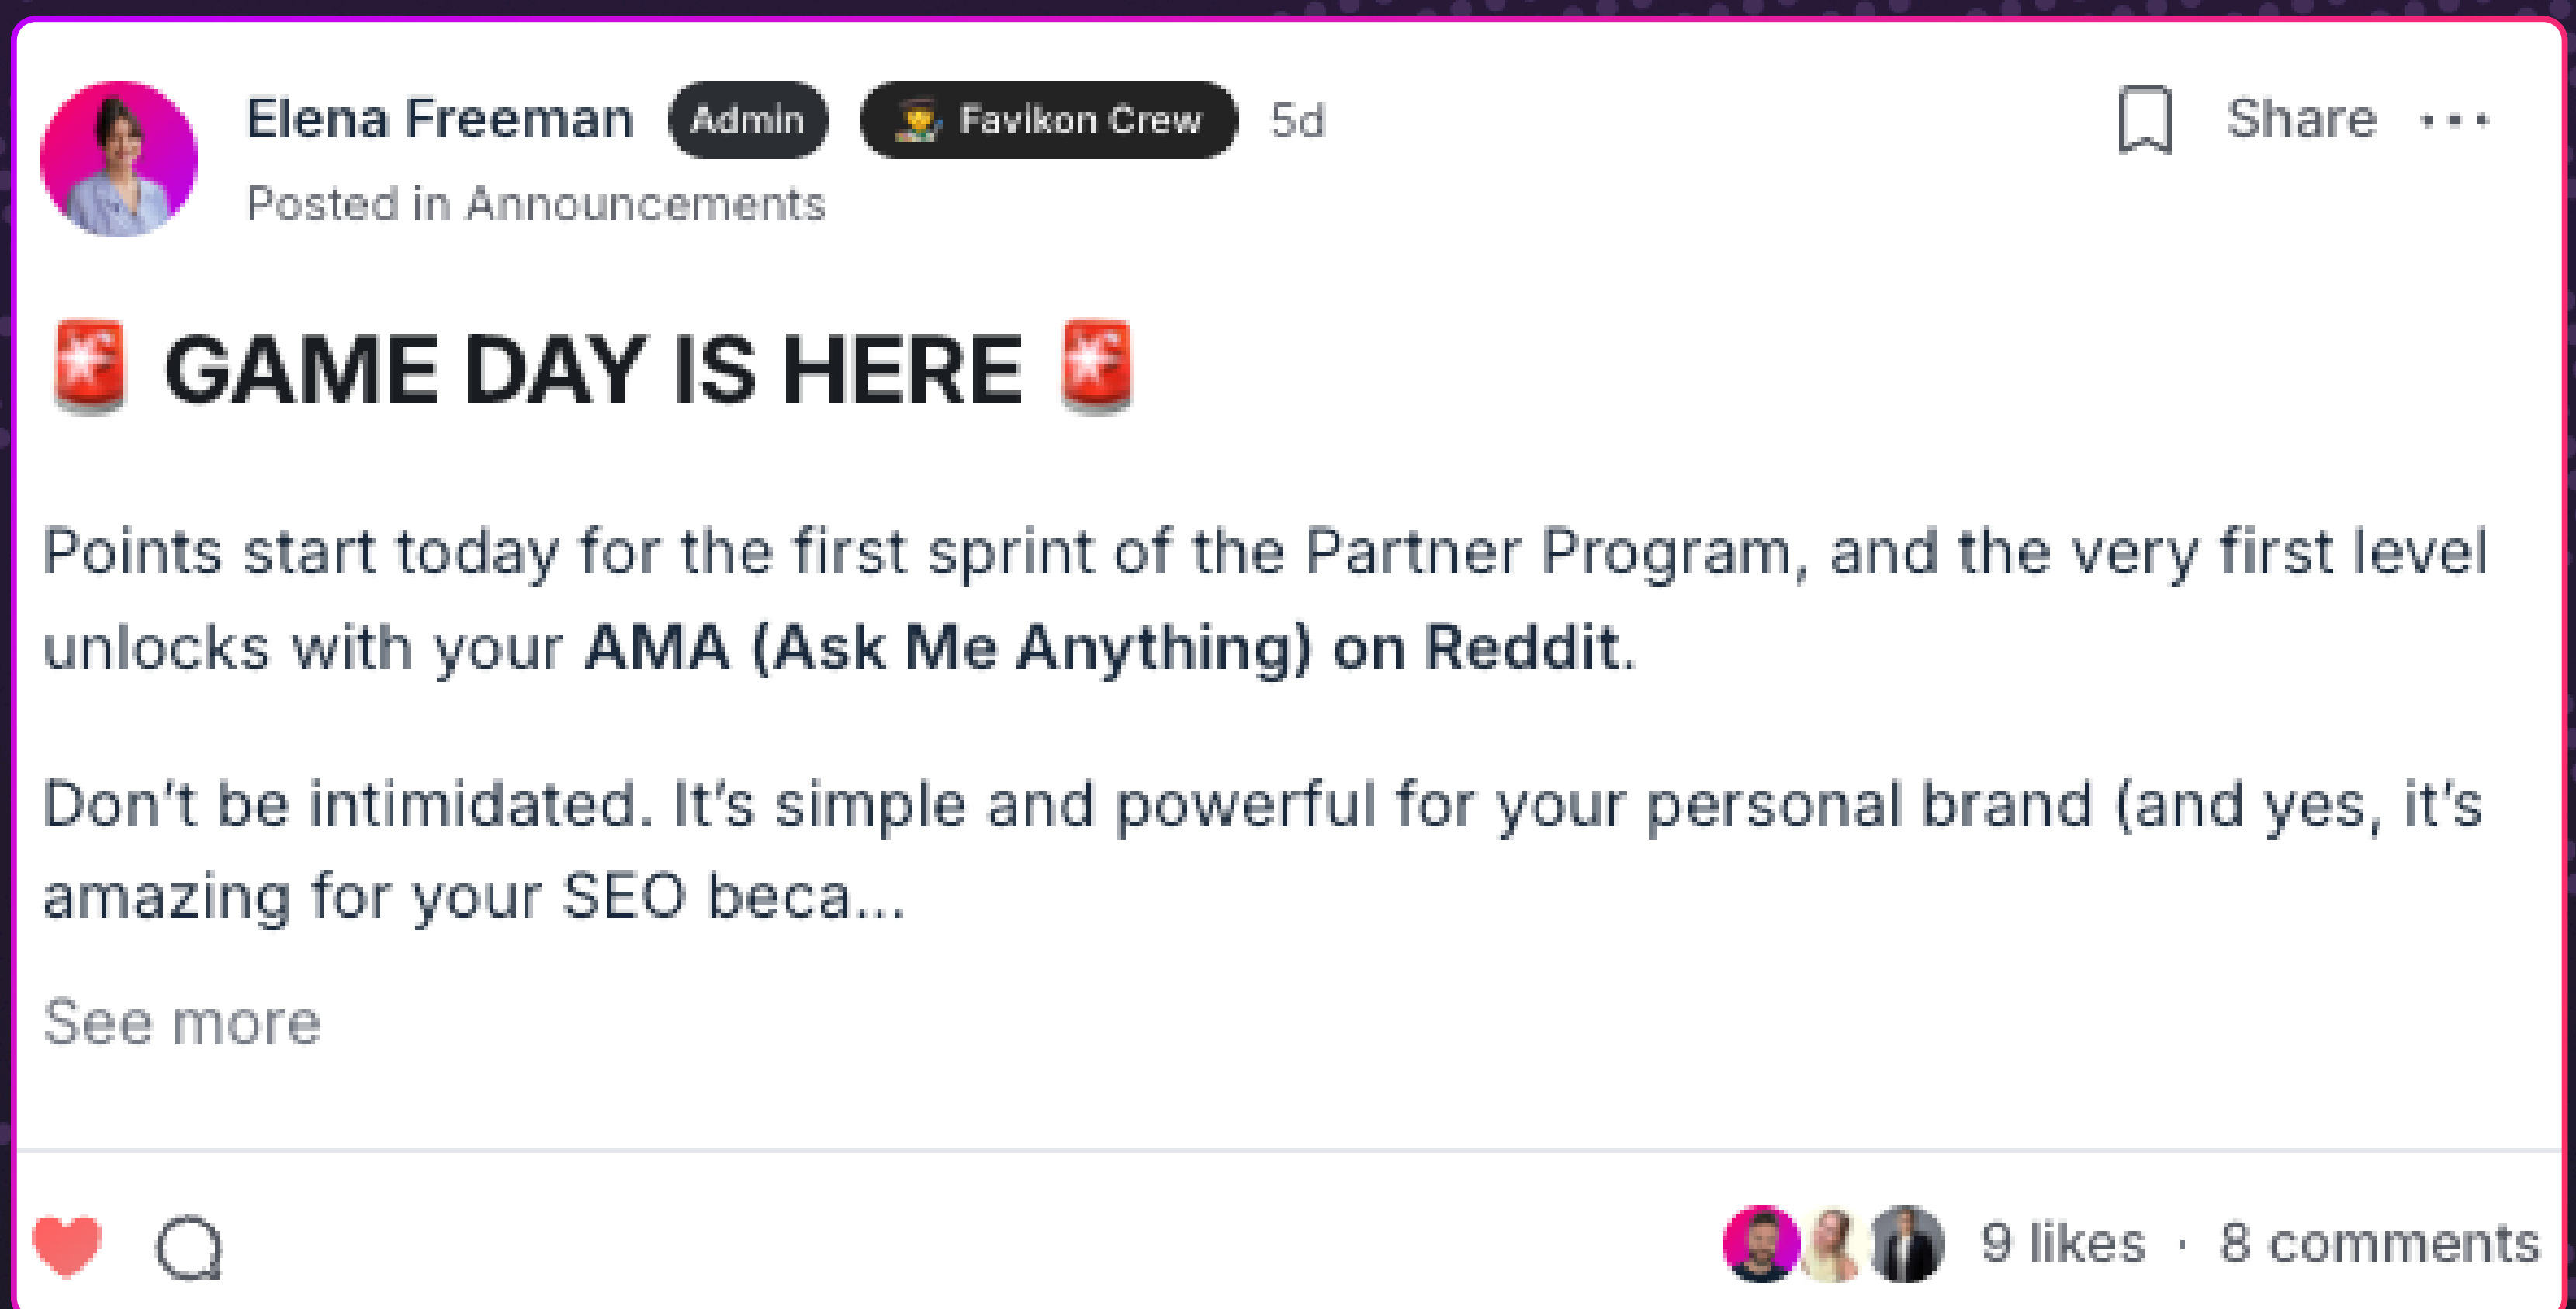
Elena Freeman Admin 🧑‍🏫 Favikon Crew 5d

Share ···

Posted in Announcements

🚨 GAME DAY IS HERE 🚨

Points start today for the first sprint of the Partner Program, and the very first level unlocks with your **AMA (Ask Me Anything) on Reddit**.

Don't be intimidated. It's simple and powerful for your personal brand (and yes, it's amazing for your SEO beca...

See more

9 likes · 8 comments